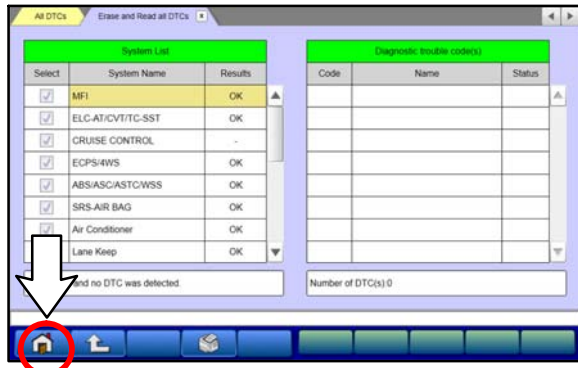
All DTCs | Erase and Read all DTCs

System List

| Select | System Name | Results |
|---|---|---|
| | MFI | OK |
| | ELC-AT/CVT/TC-SST | OK |
| | CRUISE CONTROL | - |
| | ECPS/4WS | OK |
| | ABS/ASC/ASTC/WSS | OK |
| | SRS-AIR BAG | OK |
| | Air Conditioner | OK |
| | Lane Keep | OK |

and no DTC was detected.

Diagnostic trouble code(s)

| Code | Name | Status |
|---|---|---|
| | | |

Number of DTC(s):0